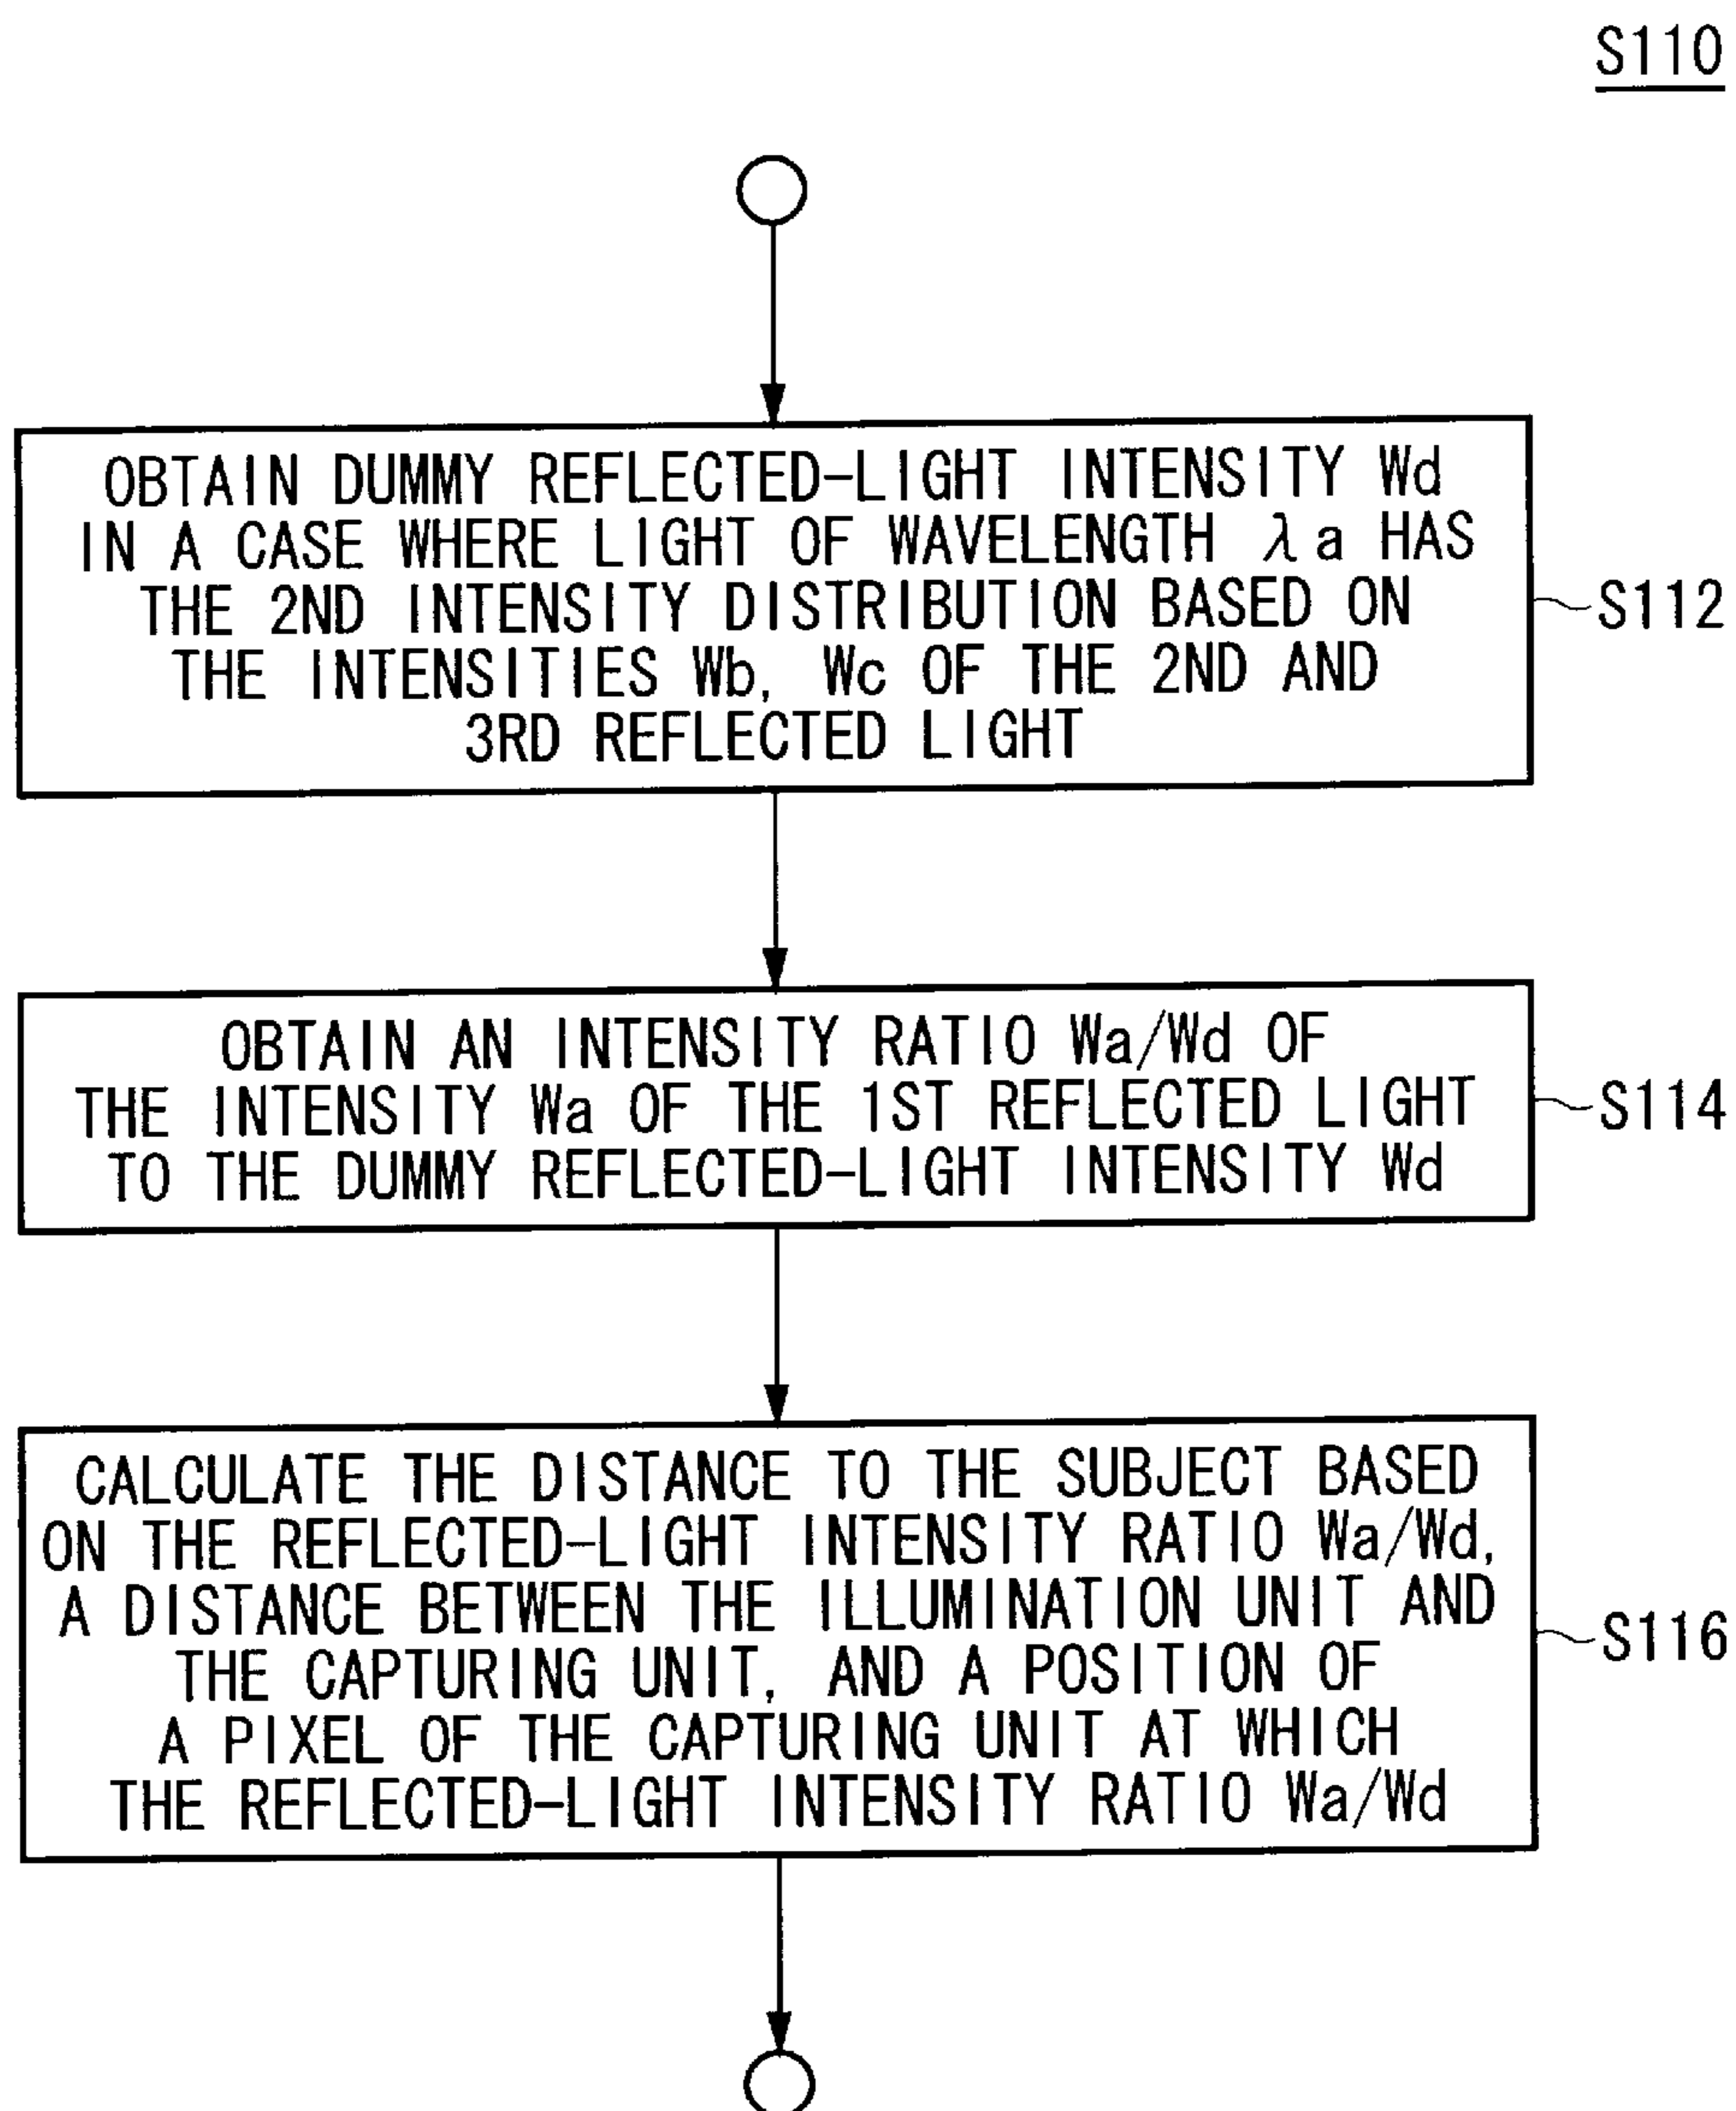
S110

OBTAIN DUMMY REFLECTED-LIGHT INTENSITY Wd IN A CASE WHERE LIGHT OF WAVELENGTH $\lambda a$ HAS THE 2ND INTENSITY DISTRIBUTION BASED ON THE INTENSITIES Wb, Wc OF THE 2ND AND 3RD REFLECTED LIGHT

S112

OBTAIN AN INTENSITY RATIO Wa/Wd OF THE INTENSITY Wa OF THE 1ST REFLECTED LIGHT TO THE DUMMY REFLECTED-LIGHT INTENSITY Wd

S114

CALCULATE THE DISTANCE TO THE SUBJECT BASED ON THE REFLECTED-LIGHT INTENSITY RATIO Wa/Wd, A DISTANCE BETWEEN THE ILLUMINATION UNIT AND THE CAPTURING UNIT, AND A POSITION OF A PIXEL OF THE CAPTURING UNIT AT WHICH THE REFLECTED-LIGHT INTENSITY RATIO Wa/Wd

S116